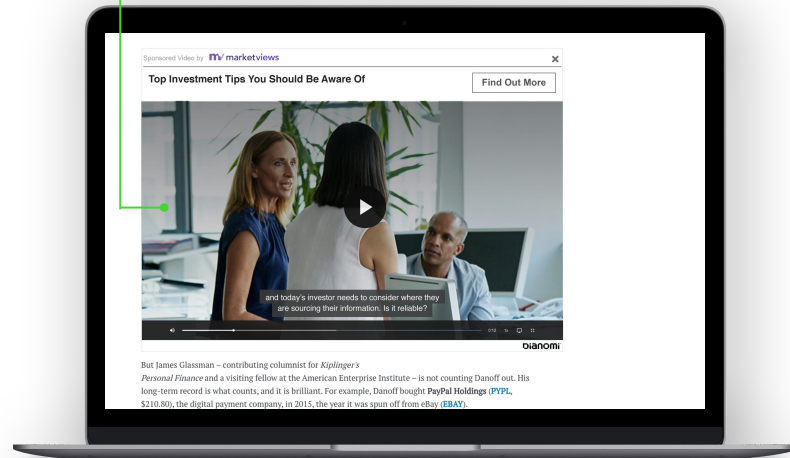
Sponsored Video by marketviews

×

Top Investment Tips You Should Be Aware Of

Find Out More

and today's investor needs to consider where they are sourcing their information. Is it reliable?

0:12 1x

bianomi

But James Glassman – contributing columnist for *Kiplinger's Personal Finance* and a visiting fellow at the American Enterprise Institute – is not counting Danoff out. His long-term record is what counts, and it is brilliant. For example, Danoff bought **PayPal Holdings** (**PYPL**, $210.80), the digital payment company, in 2015, the year it was spun off from eBay (**EBAY**).